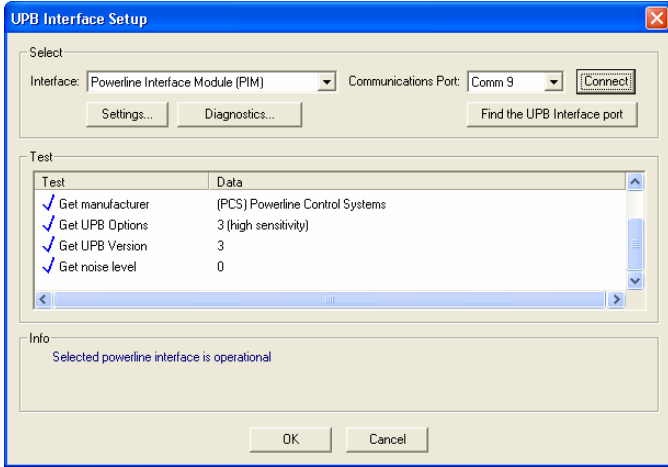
UPB Interface Setup

Select

Interface: Powerline Interface Module (PIM)

Communications Port: Comm 9

Connect

Settings...

Diagnostics...

Find the UPB Interface port

Test

| Test | Data |
|---|---|
| Get manufacturer | (PCS) Powerline Control Systems |
| Get UPB Options | 3 (high sensitivity) |
| Get UPB Version | 3 |
| Get noise level | 0 |

Info

Selected powerline interface is operational

OK

Cancel